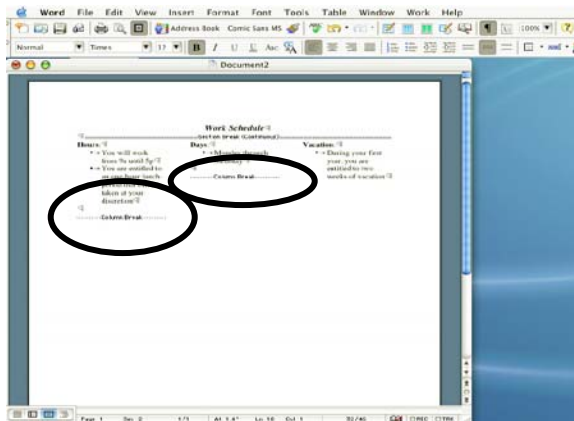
Word File Edit View Insert Format Font Tools Table Window Work Help

Address Book Comic Sans MS

100%

Normal Times 12

Document2

Work Schedule

Section Break (Continuous)

Hours:
• You will work from 9a until 5p
• You are entitled to an one-hour lunch period, to be taken at your discretion

Column Break

Days:
• Monday through Friday

Column Break

Vacation:
• During your first year, you are entitled to two weeks of vacation

Sec 2 1/1 At 1.4" Ln 10 Col 1